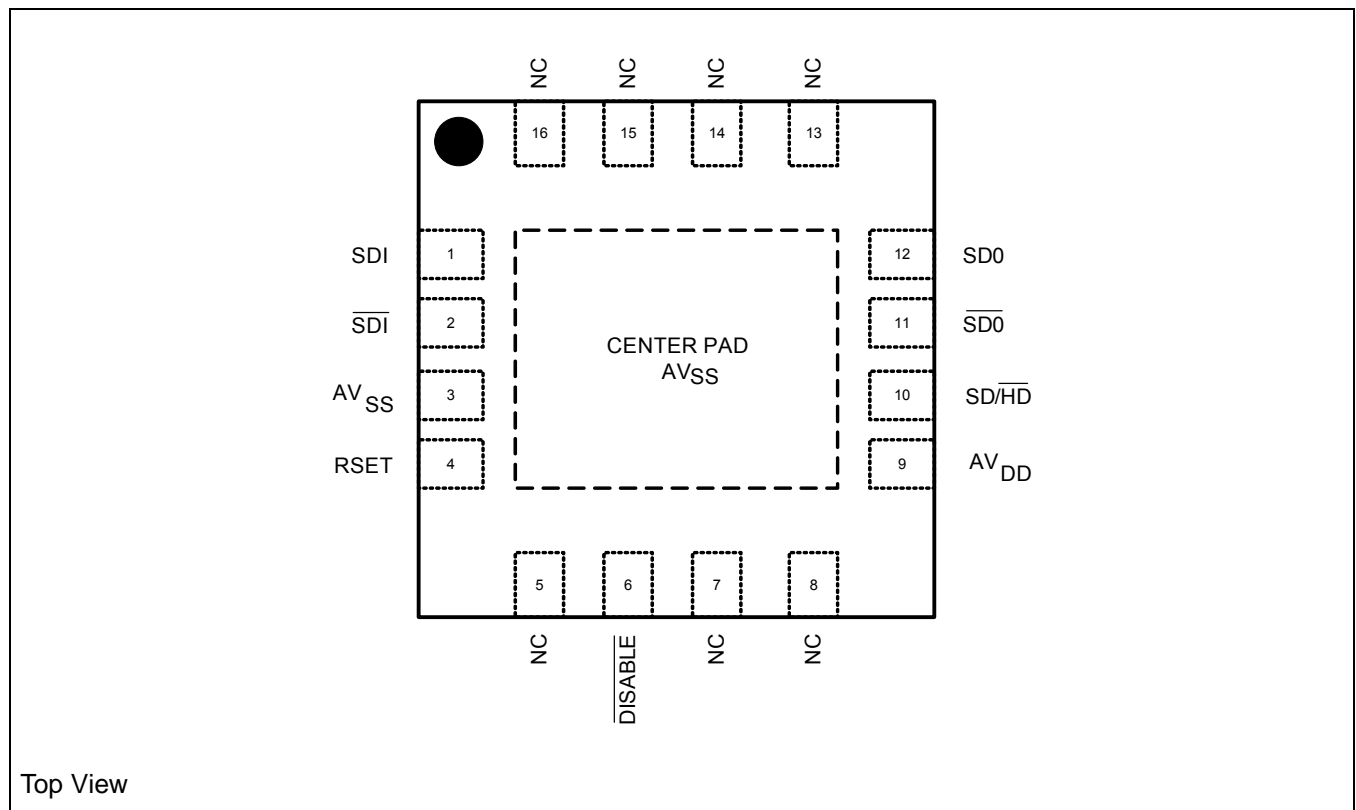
NC NC NC NC

16 15 14 13

SDI 1

$\overline{SDI}$ 2

$AV_{SS}$ 3

RSET 4

CENTER PAD
$AV_{SS}$

12 SD0

11 $\overline{SD0}$

10 SD/$\overline{HD}$

9 $AV_{DD}$

5 6 7 8

NC $\overline{DISABLE}$ NC NC

Top View